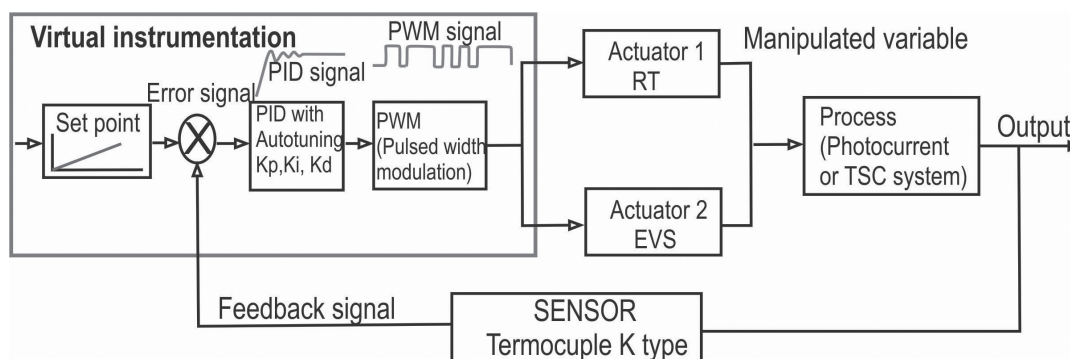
Virtual instrumentation

PWM signal

PID signal

Error signal

Set point

PID with Autotuning Kp,Ki, Kd

PWM (Pulsed width modulation)

Actuator 1 RT

Manipulated variable

Actuator 2 EVS

Process (Photocurrent or TSC system)

Output

Feedback signal

SENSOR Termocuple K type